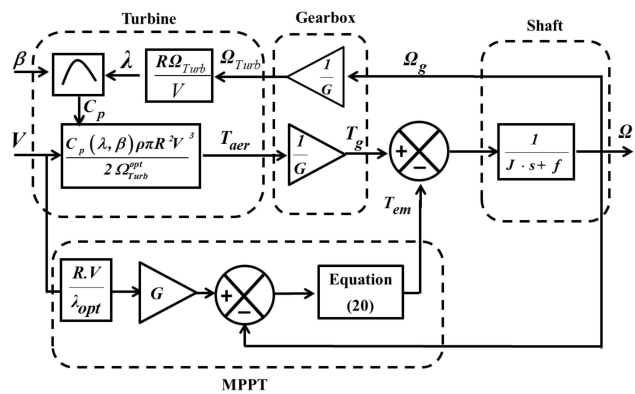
Turbine

Gearbox

Shaft

$\beta$

$\lambda$

$\frac{R\Omega_{Turb}}{V}$

$\Omega_{Turb}$

$\frac{1}{G}$

$\Omega_g$

$C_p$

$V$

$\frac{C_p(\lambda,\beta)\rho\pi R^2 V^3}{2\,\Omega_{Turb}^{opt}}$

$T_{aer}$

$\frac{1}{G}$

$T_g$

+

−

$\frac{1}{J\cdot s+f}$

$\Omega$

$T_{em}$

$\frac{R.V}{\lambda_{opt}}$

$G$

+

−

Equation (20)

MPPT